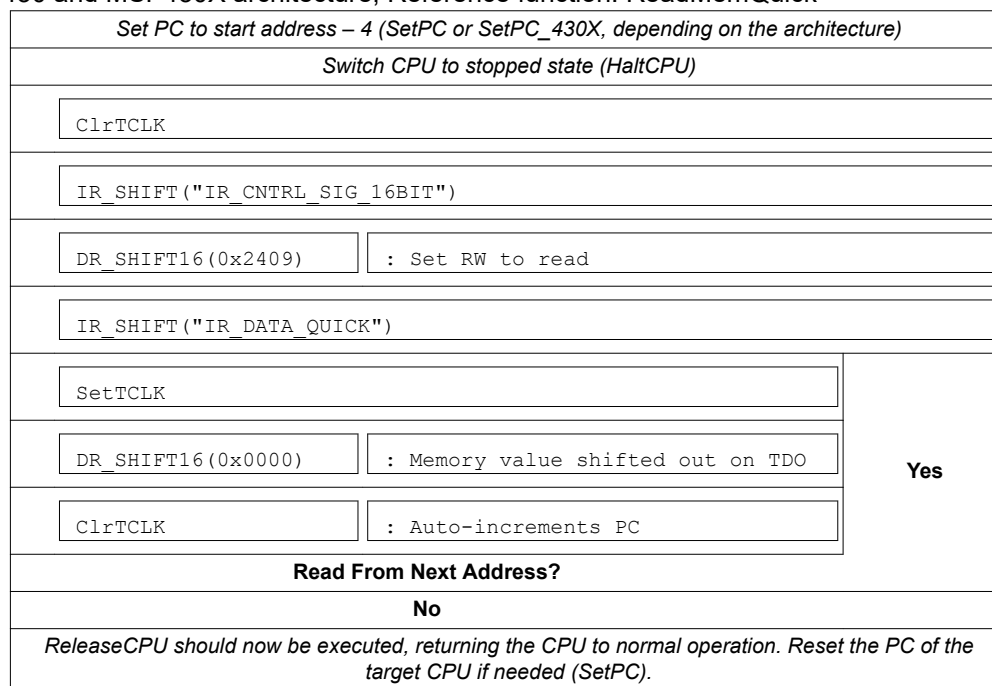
430 and MSP430X architecture, Reference function: ReadMemQuick

Set PC to start address – 4 (SetPC or SetPC_430X, depending on the architecture)

Switch CPU to stopped state (HaltCPU)

ClrTCLK

IR_SHIFT("IR_CNTRL_SIG_16BIT")

DR_SHIFT16(0x2409) : Set RW to read

IR_SHIFT("IR_DATA_QUICK")

SetTCLK

DR_SHIFT16(0x0000) : Memory value shifted out on TDO

ClrTCLK : Auto-increments PC

Yes

Read From Next Address?

No

ReleaseCPU should now be executed, returning the CPU to normal operation. Reset the PC of the target CPU if needed (SetPC).